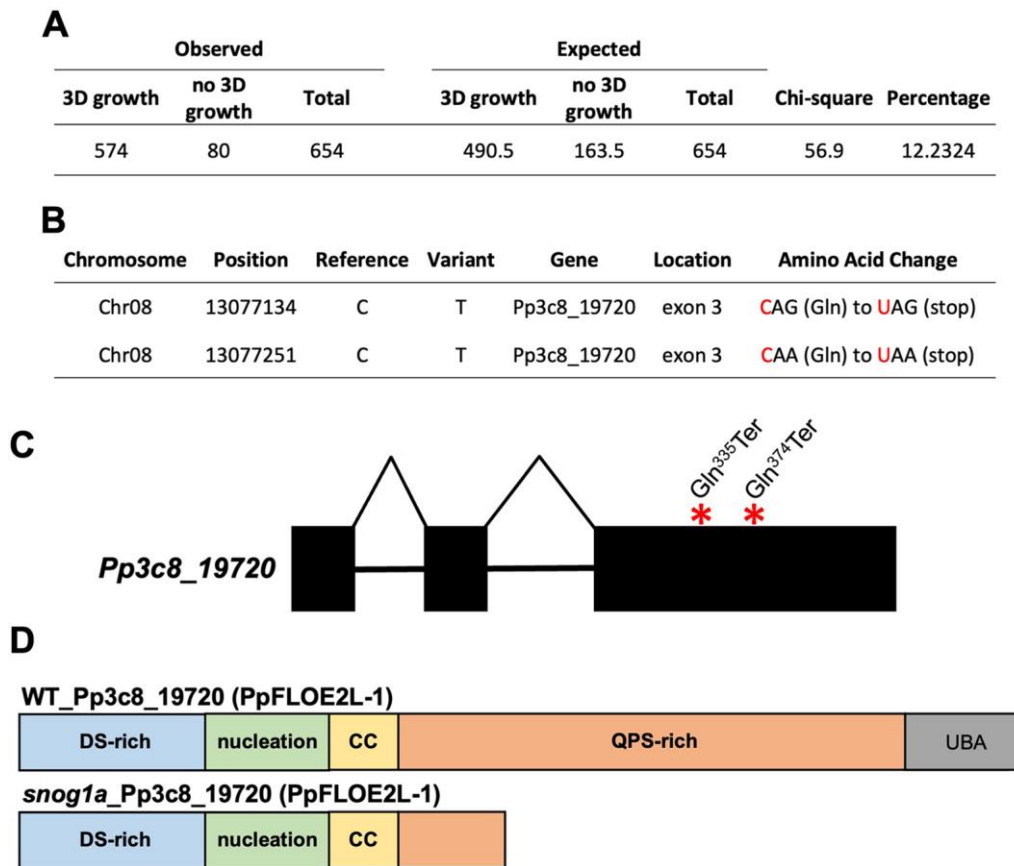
A

| Observed | | | Expected | | | | |
|---|---|---|---|---|---|---|---|
| 3D growth | no 3D growth | Total | 3D growth | no 3D growth | Total | Chi-square | Percentage |
| 574 | 80 | 654 | 490.5 | 163.5 | 654 | 56.9 | 12.2324 |

B

| Chromosome | Position | Reference | Variant | Gene | Location | Amino Acid Change |
|---|---|---|---|---|---|---|
| Chr08 | 13077134 | C | T | Pp3c8_19720 | exon 3 | CAG (Gln) to UAG (stop) |
| Chr08 | 13077251 | C | T | Pp3c8_19720 | exon 3 | CAA (Gln) to UAA (stop) |

C

Gln$^{335}$Ter
Gln$^{374}$Ter
*
*
Pp3c8_19720

D

WT_Pp3c8_19720 (PpFLOE2L-1)

DS-rich nucleation CC QPS-rich UBA

snog1a_Pp3c8_19720 (PpFLOE2L-1)

DS-rich nucleation CC